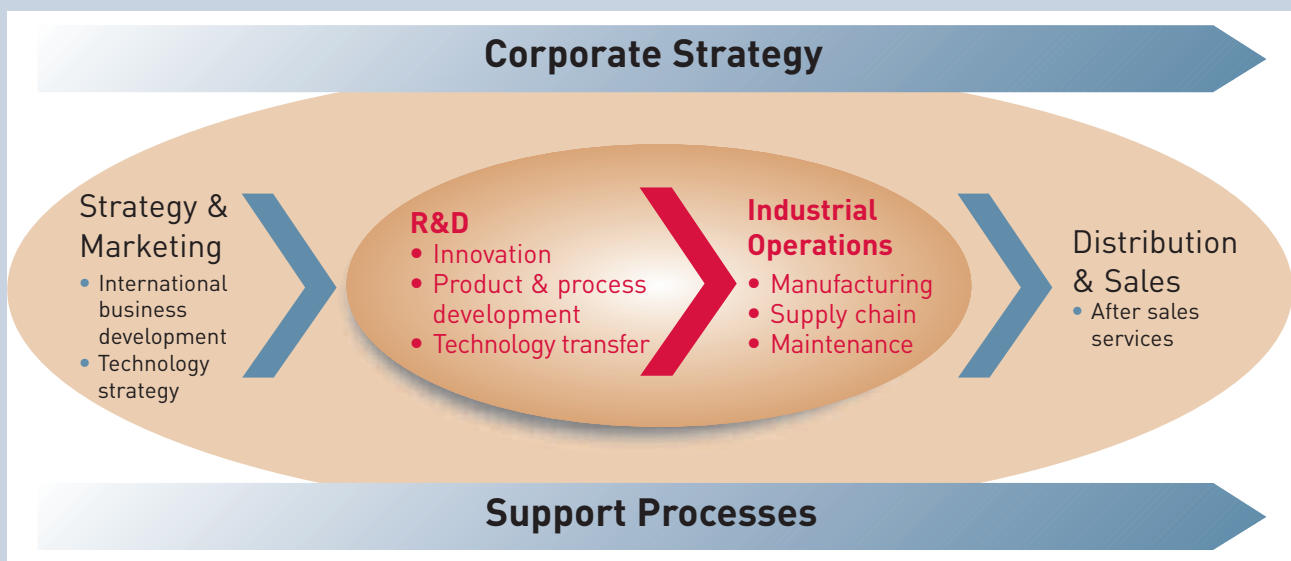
Corporate Strategy

Strategy & Marketing
• International business development
• Technology strategy

R&D
• Innovation
• Product & process development
• Technology transfer

Industrial Operations
• Manufacturing
• Supply chain
• Maintenance

Distribution & Sales
• After sales services

Support Processes